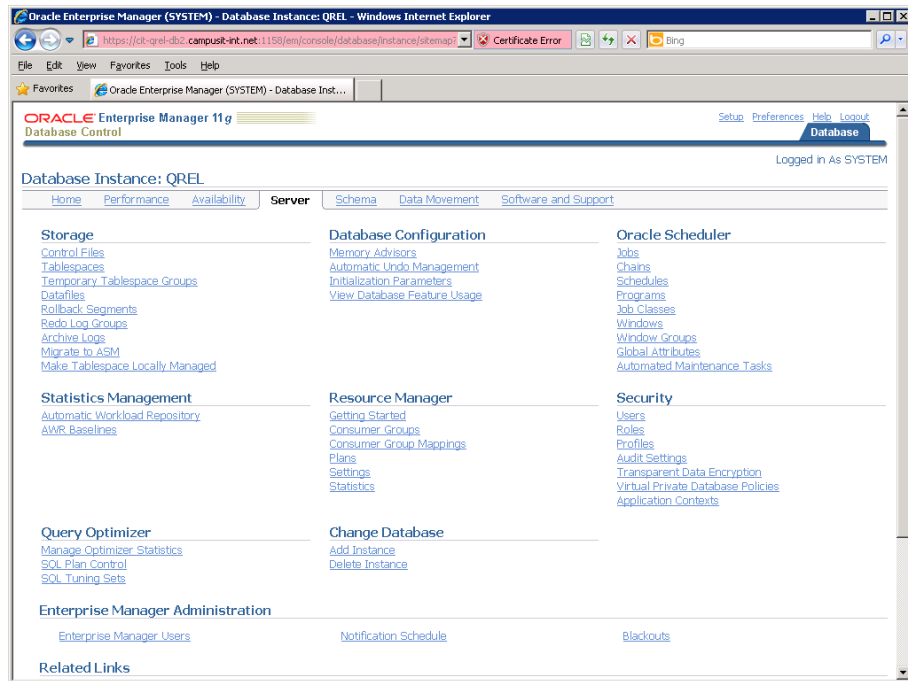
Oracle Enterprise Manager (SYSTEM) - Database Instance: QREL - Windows Internet Explorer

https://cit-qrel-db2.campusit-int.net:1158/em/console/database/instance/sitemap? Certificate Error Bing

File Edit View Favorites Tools Help

Favorites Oracle Enterprise Manager (SYSTEM) - Database Inst...

ORACLE Enterprise Manager 11g
Database Control

Setup Preferences Help Logout
Database

Logged in As SYSTEM

Database Instance: QREL

Home Performance Availability Server Schema Data Movement Software and Support

Storage
Control Files
Tablespaces
Temporary Tablespace Groups
Datafiles
Rollback Segments
Redo Log Groups
Archive Logs
Migrate to ASM
Make Tablespace Locally Managed

Database Configuration
Memory Advisors
Automatic Undo Management
Initialization Parameters
View Database Feature Usage

Oracle Scheduler
Jobs
Chains
Schedules
Programs
Job Classes
Windows
Window Groups
Global Attributes
Automated Maintenance Tasks

Statistics Management
Automatic Workload Repository
AWR Baselines

Resource Manager
Getting Started
Consumer Groups
Consumer Group Mappings
Plans
Settings
Statistics

Security
Users
Roles
Profiles
Audit Settings
Transparent Data Encryption
Virtual Private Database Policies
Application Contexts

Query Optimizer
Manage Optimizer Statistics
SQL Plan Control
SQL Tuning Sets

Change Database
Add Instance
Delete Instance

Enterprise Manager Administration

Enterprise Manager Users Notification Schedule Blackouts

Related Links